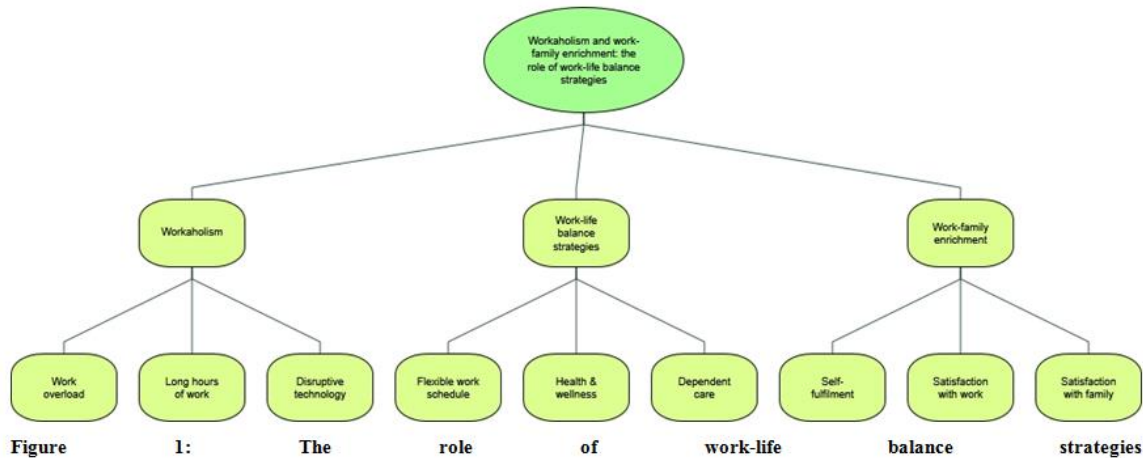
Workaholism and work-family enrichment: the role of work-life balance strategies

Workaholism

Work-life balance strategies

Work-family enrichment

Work overload

Long hours of work

Disruptive technology

Flexible work schedule

Health & wellness

Dependent care

Self-fulfilment

Satisfaction with work

Satisfaction with family

Figure 1: The role of work-life balance strategies